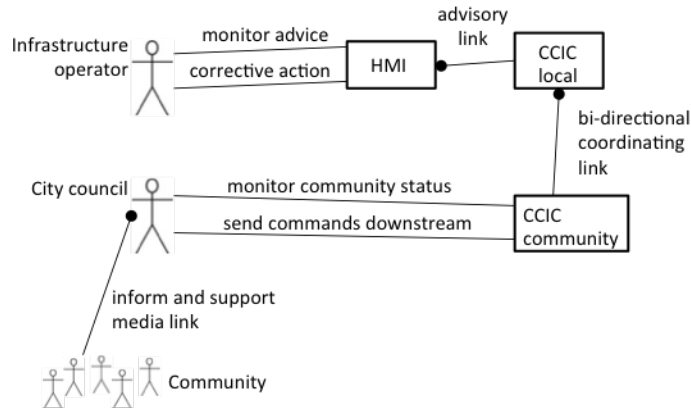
Infrastructure operator

monitor advice

corrective action

HMI

advisory link

CCIC local

bi-directional coordinating link

City council

monitor community status

send commands downstream

CCIC community

inform and support media link

Community